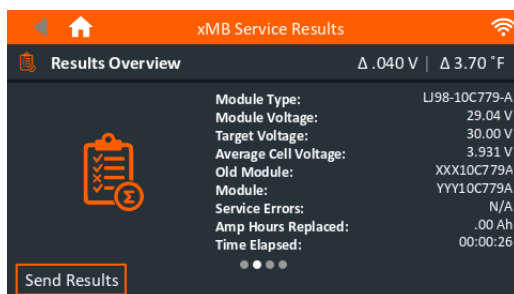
xMB Service Results

Results Overview

Δ .040 V | Δ 3.70 °F

| | |
|---|---|
| Module Type: | LJ98-10C779-A |
| Module Voltage: | 29.04 V |
| Target Voltage: | 30.00 V |
| Average Cell Voltage: | 3.931 V |
| Old Module: | XXX10C779A |
| Module: | YYY10C779A |
| Service Errors: | N/A |
| Amp Hours Replaced: | .00 Ah |
| Time Elapsed: | 00:00:26 |

Send Results